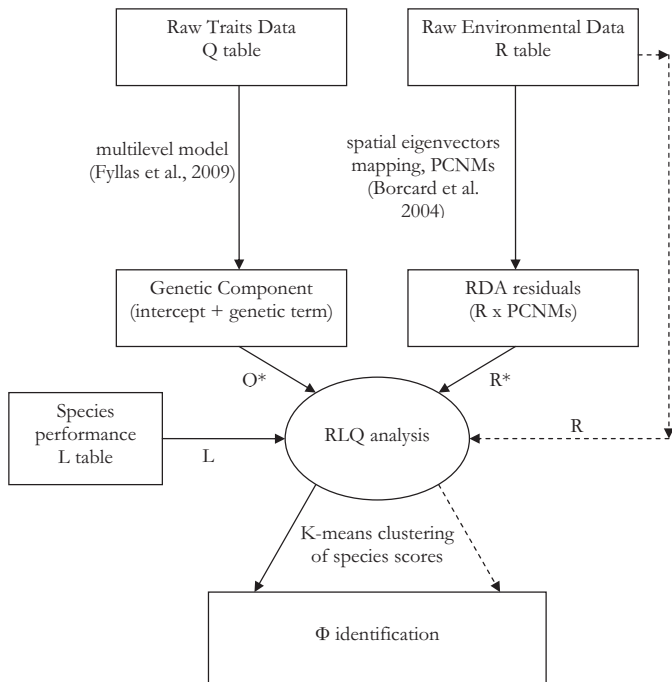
Raw Traits Data
Q table

Raw Environmental Data
R table

multilevel model
(Fyllas et al., 2009)

spatial eigenvectors mapping, PCNMs
(Borcard et al. 2004)

Genetic Component
(intercept + genetic term)

RDA residuals
(R x PCNMs)

O*

R*

Species performance
L table

L

RLQ analysis

R

K-means clustering of species scores

Φ identification